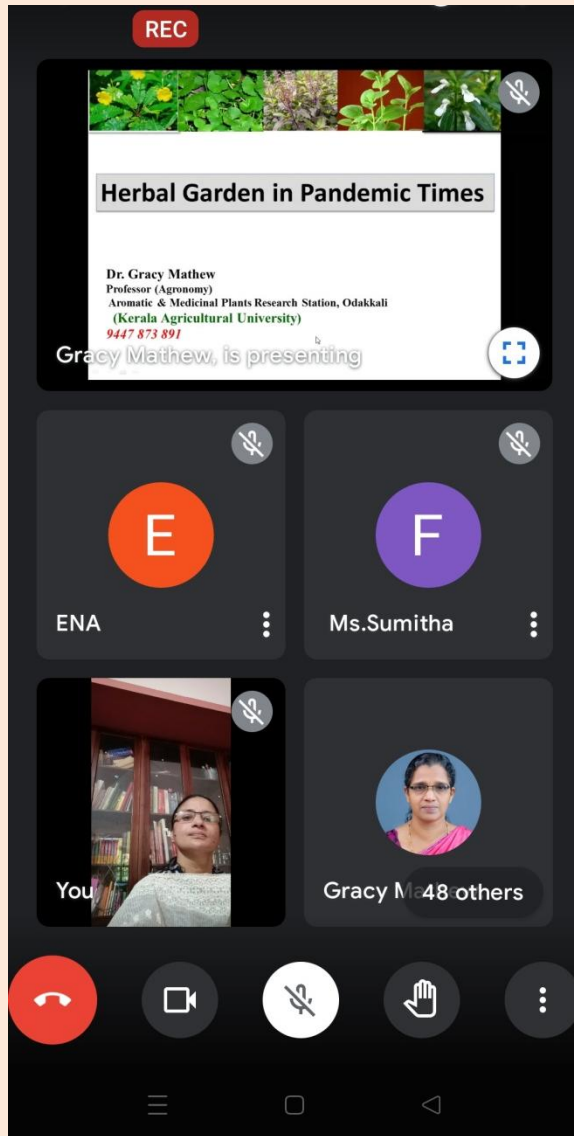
REC

Herbal Garden in Pandemic Times

Dr. Gracy Mathew
Professor (Agronomy)
Aromatic & Medicinal Plants Research Station, Odakkali
(Kerala Agricultural University)
9447 873 891

Gracy Mathew, is presenting

E
ENA

F
Ms.Sumitha

You

Gracy M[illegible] 48 others